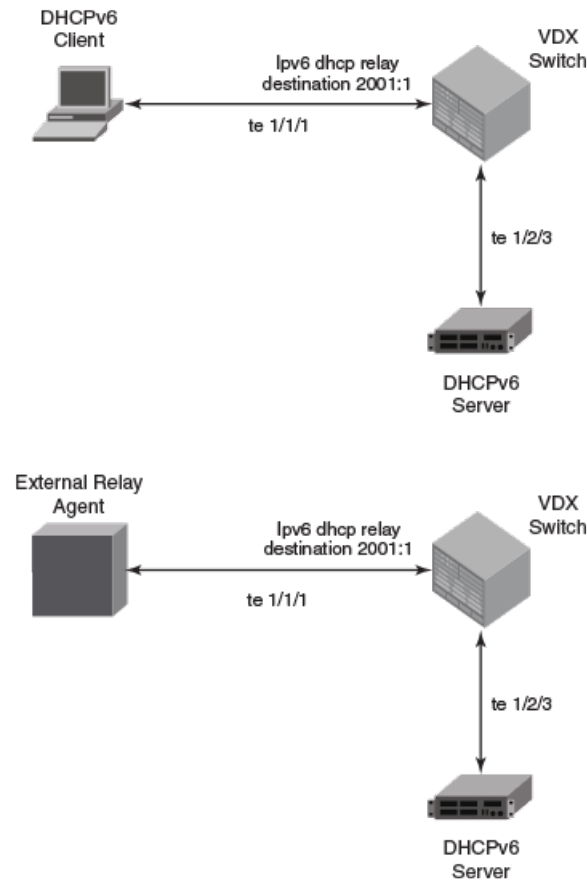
DHCPv6 Client

Ipv6 dhcp relay destination 2001:1

VDX Switch

te 1/1/1

te 1/2/3

DHCPv6 Server

External Relay Agent

Ipv6 dhcp relay destination 2001:1

VDX Switch

te 1/1/1

te 1/2/3

DHCPv6 Server